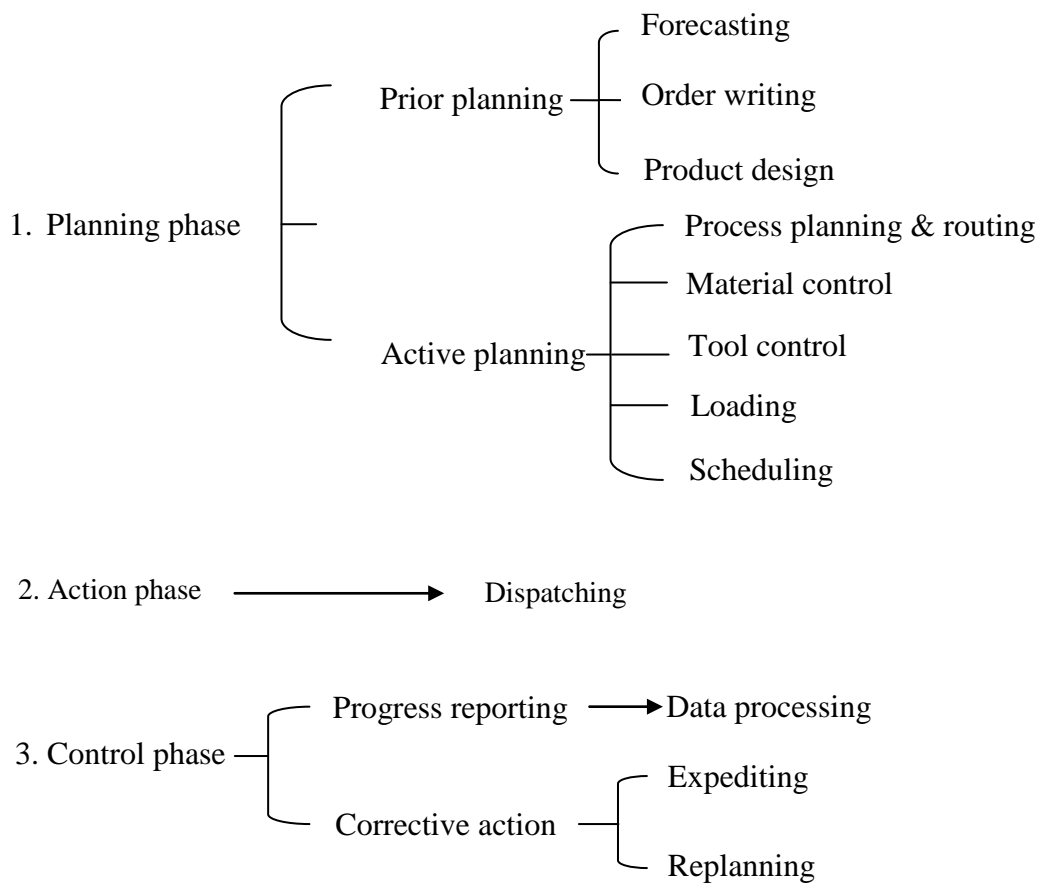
1. Planning phase

Prior planning

Forecasting

Order writing

Product design

Active planning

Process planning & routing

Material control

Tool control

Loading

Scheduling

2. Action phase

Dispatching

3. Control phase

Progress reporting

Data processing

Corrective action

Expediting

Replanning